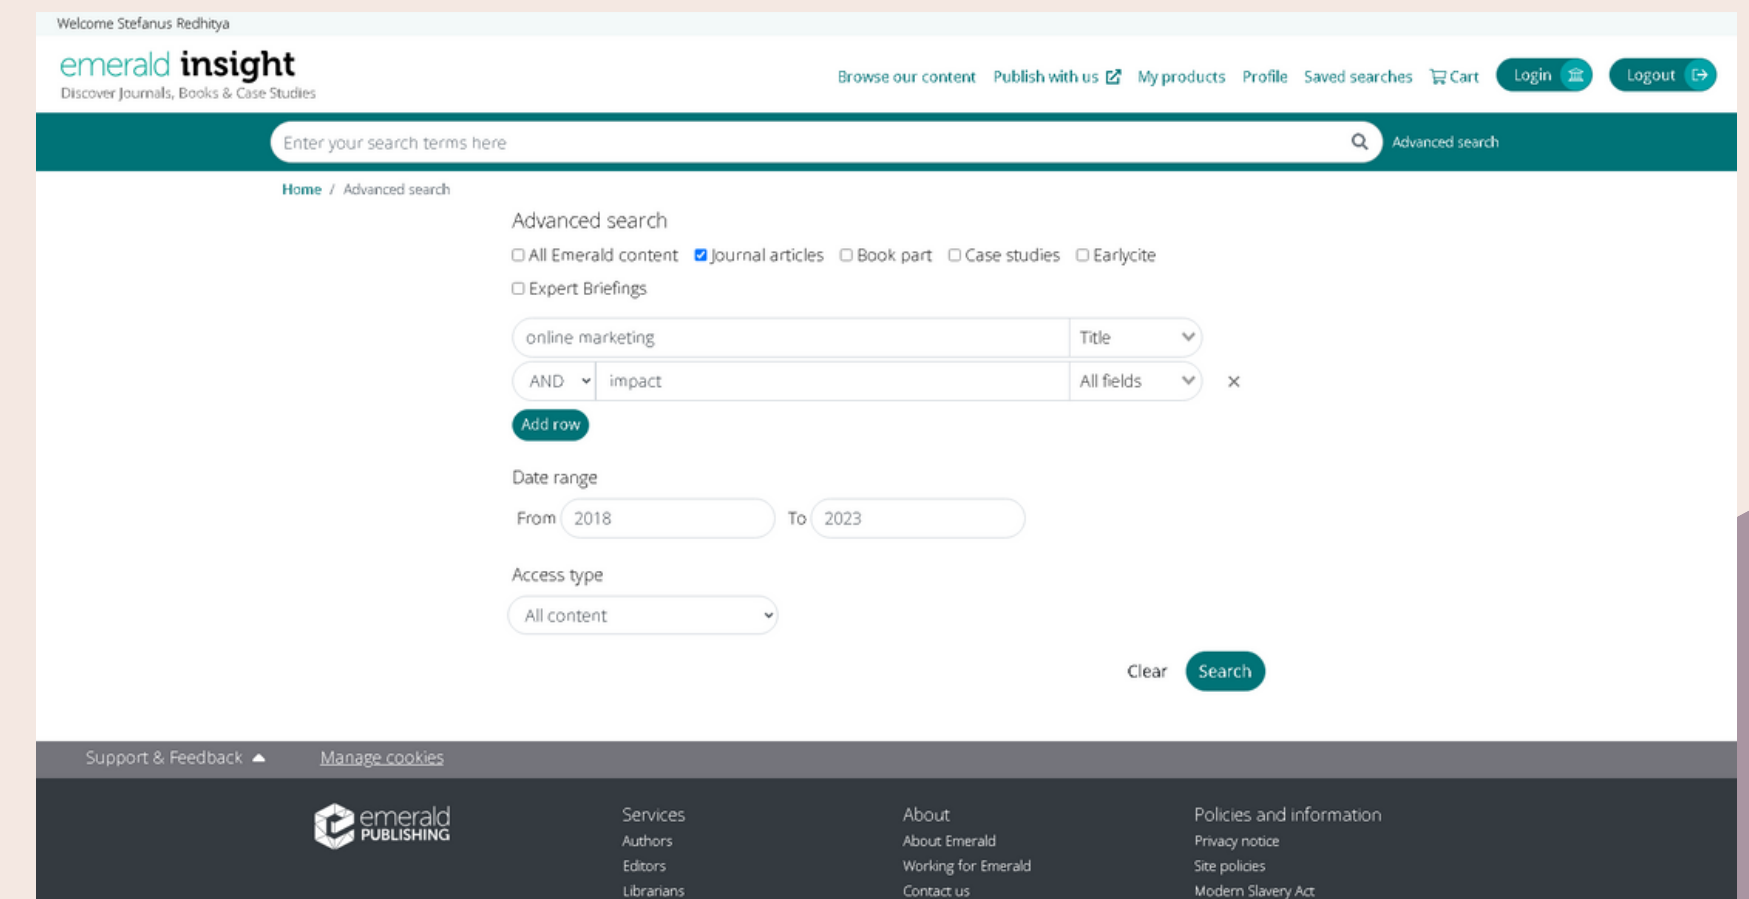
Welcome Stefanus Redhitya

emerald insight
Discover Journals, Books & Case Studies

Browse our content Publish with us My products Profile Saved searches Cart Login Logout

Enter your search terms here
Advanced search

Home / Advanced search

Advanced search

All Emerald content Journal articles Book part Case studies Earlycite
Expert Briefings

online marketing Title
AND impact All fields ×

Add row

Date range
From 2018 To 2023

Access type
All content

Clear Search

Support & Feedback Manage cookies

emerald PUBLISHING

Services
Authors
Editors
Librarians

About
About Emerald
Working for Emerald
Contact us

Policies and information
Privacy notice
Site policies
Modern Slavery Act